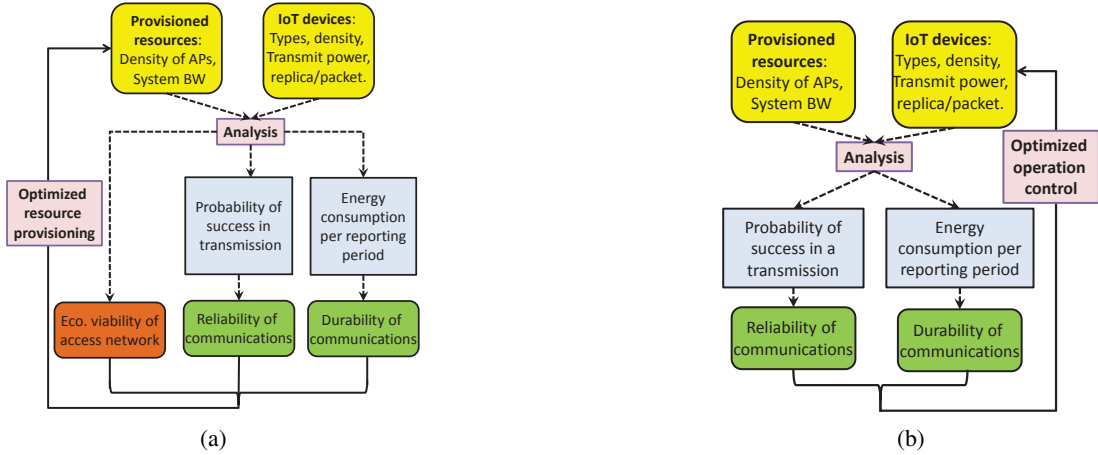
Provisioned resources: Density of APs, System BW

IoT devices: Types, density, Transmit power, replica/packet.

Analysis

Optimized resource provisioning

Probability of success in transmission

Energy consumption per reporting period

Eco. viability of access network

Reliability of communications

Durability of communications

(a)

Provisioned resources: Density of APs, System BW

IoT devices: Types, density, Transmit power, replica/packet.

Analysis

Optimized operation control

Probability of success in a transmission

Energy consumption per reporting period

Reliability of communications

Durability of communications

(b)